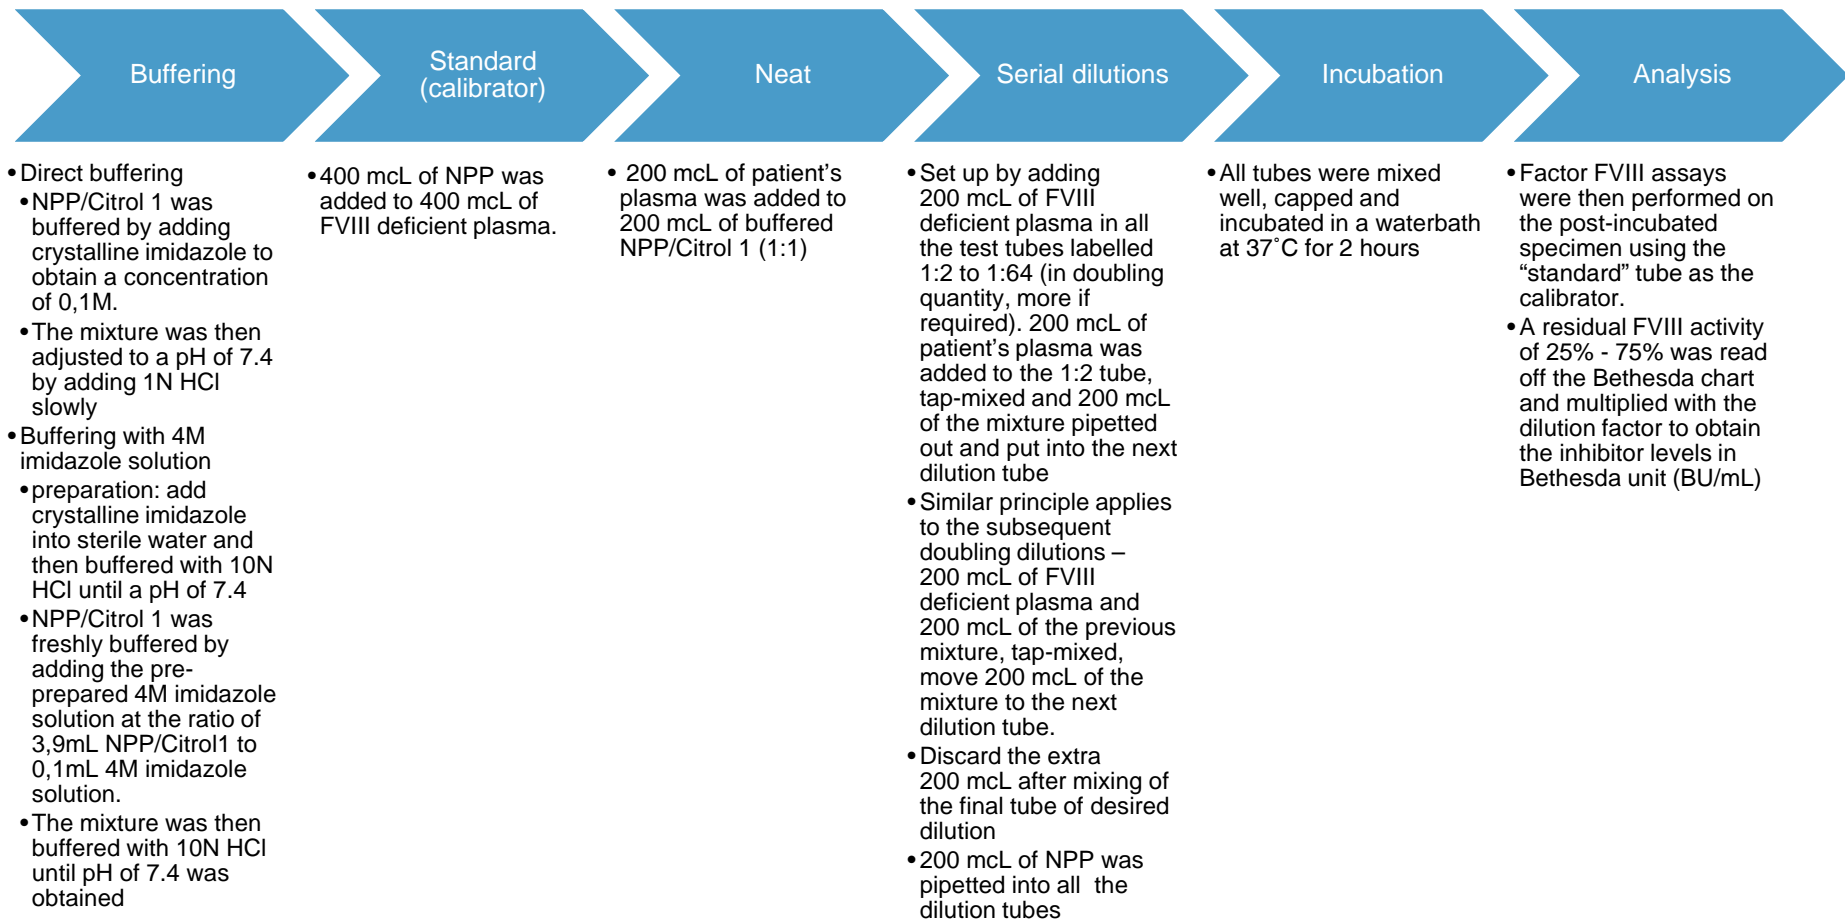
Buffering

Standard (calibrator)

Neat

Serial dilutions

Incubation

Analysis

• Direct buffering
• NPP/Citrol 1 was buffered by adding crystalline imidazole to obtain a concentration of 0,1M.
• The mixture was then adjusted to a pH of 7.4 by adding 1N HCl slowly
• Buffering with 4M imidazole solution
• preparation: add crystalline imidazole into sterile water and then buffered with 10N HCl until a pH of 7.4
• NPP/Citrol 1 was freshly buffered by adding the pre-prepared 4M imidazole solution at the ratio of 3,9mL NPP/Citrol1 to 0,1mL 4M imidazole solution.
• The mixture was then buffered with 10N HCl until pH of 7.4 was obtained

• 400 mcL of NPP was added to 400 mcL of FVIII deficient plasma.

• 200 mcL of patient's plasma was added to 200 mcL of buffered NPP/Citrol 1 (1:1)

• Set up by adding 200 mcL of FVIII deficient plasma in all the test tubes labelled 1:2 to 1:64 (in doubling quantity, more if required). 200 mcL of patient's plasma was added to the 1:2 tube, tap-mixed and 200 mcL of the mixture pipetted out and put into the next dilution tube
• Similar principle applies to the subsequent doubling dilutions – 200 mcL of FVIII deficient plasma and 200 mcL of the previous mixture, tap-mixed, move 200 mcL of the mixture to the next dilution tube.
• Discard the extra 200 mcL after mixing of the final tube of desired dilution
• 200 mcL of NPP was pipetted into all the dilution tubes

• All tubes were mixed well, capped and incubated in a waterbath at 37˚C for 2 hours

• Factor FVIII assays were then performed on the post-incubated specimen using the "standard" tube as the calibrator.
• A residual FVIII activity of 25% - 75% was read off the Bethesda chart and multiplied with the dilution factor to obtain the inhibitor levels in Bethesda unit (BU/mL)